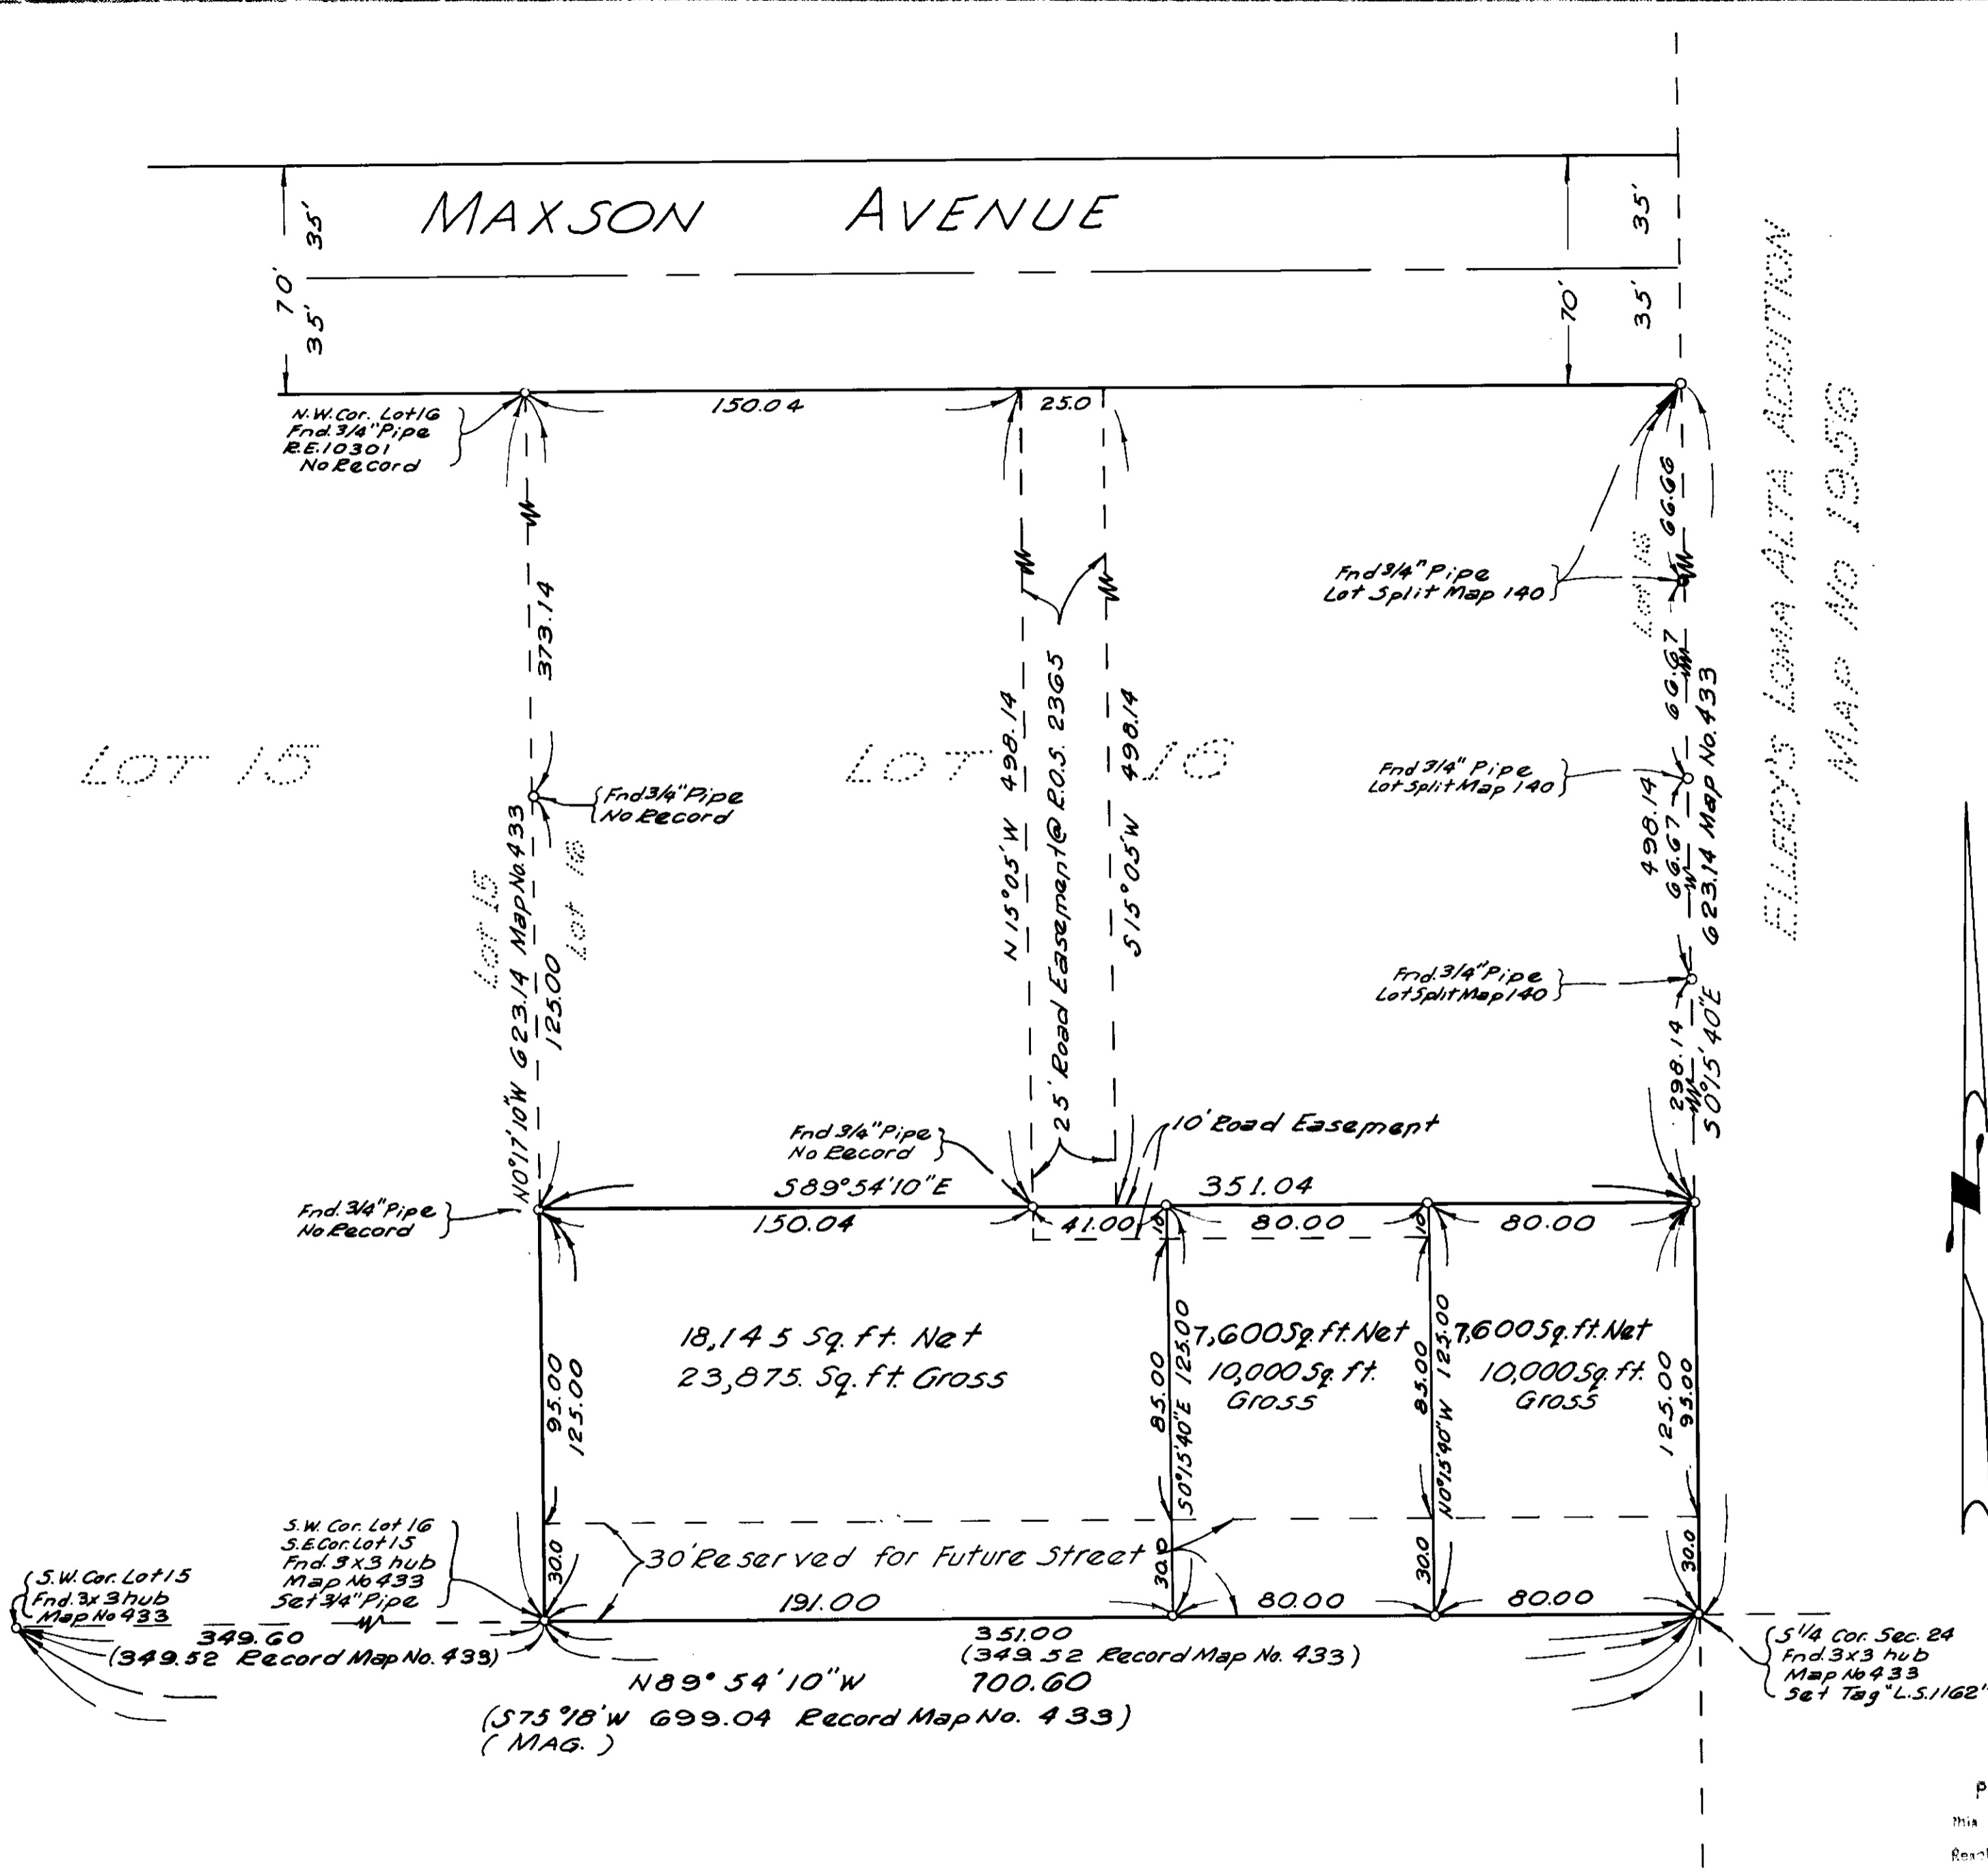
MAXSON AVENUE

35'
70'
35'
35'
70'
35'

ELLROY'S LOMA ALTA ADDITION
MAP NO 1956

N.W. Cor. Lot 16
Fnd. 3/4" Pipe
R.E. 10301
No Record

150.04
25.0

373.14
66.66
Fnd 3/4" Pipe
Lot Split Map 140
Lot 16
66.67
498.14

LOT 15
LOT 16

Fnd 3/4" Pipe
No Record

N 15°05'W 498.14
25' Road Easement @ R.O.S. 2365
S 15°05'W 498.14

Fnd 3/4" Pipe
Lot Split Map 140
498.14
66.67
623.14 Map No. 433

Lot 15
Lot 16
N0°17'10"W 623.14 Map No. 433
125.00

Fnd 3/4" Pipe
Lot Split Map 140
298.14
S0°15'40"E

Fnd 3/4" Pipe
No Record
10' Road Easement

Fnd. 3/4" Pipe
No Record
S89°54'10"E
150.04
41.00
10
351.04
80.00
10
80.00

18,145 Sq. ft. Net
23,875 Sq. ft. Gross
95.00
125.00
85.00
125.00
S0°15'40"E
7,600 Sq. ft. Net
10,000 Sq. ft. Gross
85.00
125.00
N0°15'40"W
7,600 Sq. ft. Net
10,000 Sq. ft. Gross
125.00
95.00

S.W. Cor. Lot 16
S.E. Cor. Lot 15
Fnd. 3x3 hub
Map No 433
Set 3/4" Pipe
30.0
30' Reserved for Future Street
30.0
30.0
30.0

S.W. Cor. Lot 15
Fnd. 3x3 hub
Map No 433
349.60
(349.52 Record Map No. 433)
191.00
80.00
80.00
351.00
(349.52 Record Map No. 433)
N89° 54' 10"W
700.60
(S75°18'W 699.04 Record Map No. 433)
(MAG.)

S 1/4 Cor. Sec. 24
Fnd. 3x3 hub
Map No 433
Set Tag "L.S.1162"

P
This
Rec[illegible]